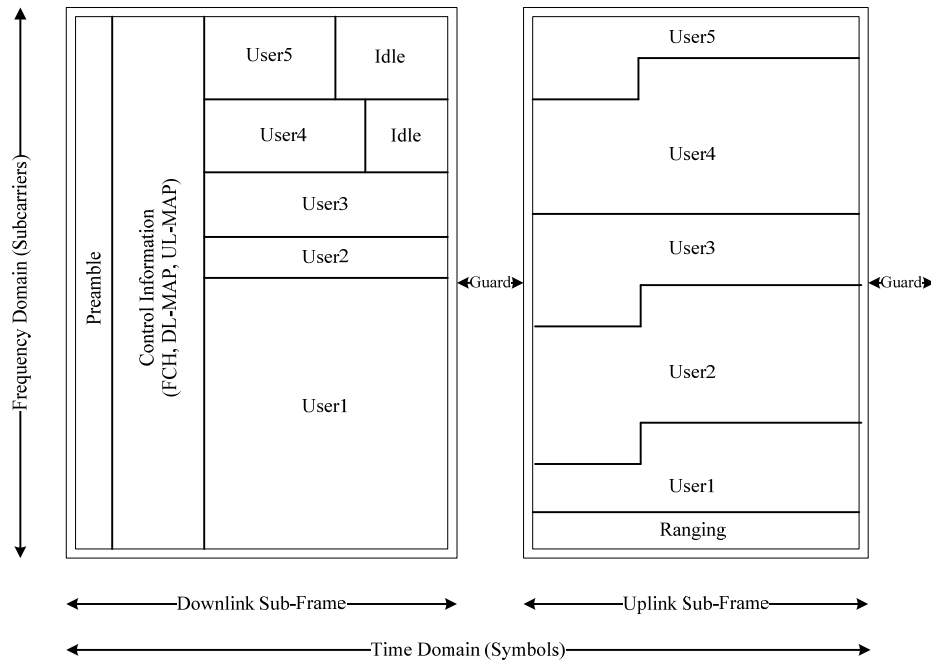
Frequency Domain (Subcarriers)

Preamble

Control Information
(FCH, DL-MAP, UL-MAP)

User5

Idle

User4

Idle

User3

User2

User1

Guard

User5

User4

User3

User2

User1

Ranging

Guard

Downlink Sub-Frame

Uplink Sub-Frame

Time Domain (Symbols)